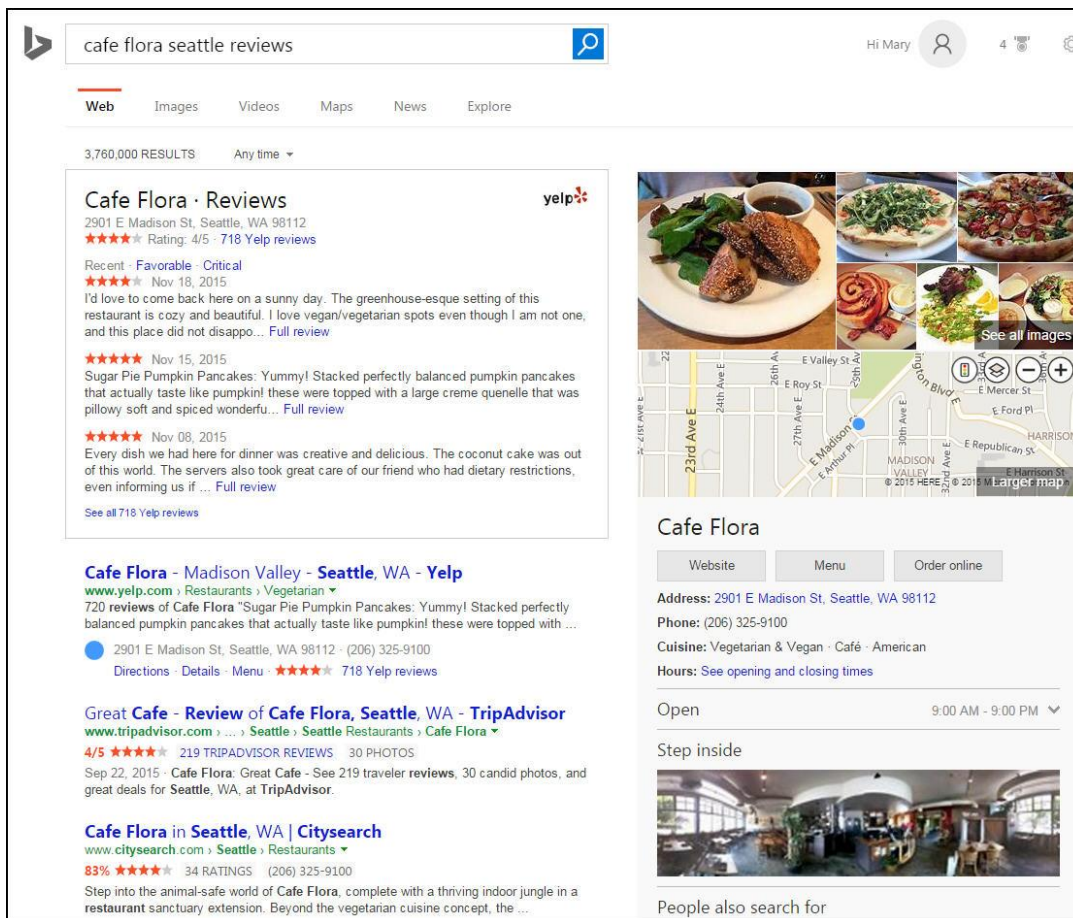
cafe flora seattle reviews

Hi Mary 4

Web Images Videos Maps News Explore

3,760,000 RESULTS Any time

Cafe Flora · Reviews
yelp
2901 E Madison St, Seattle, WA 98112
★★★★ Rating: 4/5 · 718 Yelp reviews

Recent · Favorable · Critical
★★★★ Nov 18, 2015
I'd love to come back here on a sunny day. The greenhouse-esque setting of this restaurant is cozy and beautiful. I love vegan/vegetarian spots even though I am not one, and this place did not disappo... Full review

★★★★★ Nov 15, 2015
Sugar Pie Pumpkin Pancakes: Yummy! Stacked perfectly balanced pumpkin pancakes that actually taste like pumpkin! these were topped with a large creme quenelle that was pillowy soft and spiced wonderfu... Full review

★★★★★ Nov 08, 2015
Every dish we had here for dinner was creative and delicious. The coconut cake was out of this world. The servers also took great care of our friend who had dietary restrictions, even informing us if ... Full review

See all 718 Yelp reviews

Cafe Flora - Madison Valley - Seattle, WA - Yelp
www.yelp.com › Restaurants › Vegetarian
720 reviews of Cafe Flora "Sugar Pie Pumpkin Pancakes: Yummy! Stacked perfectly balanced pumpkin pancakes that actually taste like pumpkin! these were topped with ...

2901 E Madison St, Seattle, WA 98112 · (206) 325-9100
Directions · Details · Menu · ★★★★ 718 Yelp reviews

Great Cafe - Review of Cafe Flora, Seattle, WA - TripAdvisor
www.tripadvisor.com › ... › Seattle › Seattle Restaurants › Cafe Flora
4/5 ★★★★ 219 TRIPADVISOR REVIEWS 30 PHOTOS
Sep 22, 2015 · Cafe Flora: Great Cafe - See 219 traveler reviews, 30 candid photos, and great deals for Seattle, WA, at TripAdvisor.

Cafe Flora in Seattle, WA | Citysearch
www.citysearch.com › Seattle › Restaurants
83% ★★★★ 34 RATINGS (206) 325-9100
Step into the animal-safe world of Cafe Flora, complete with a thriving indoor jungle in a restaurant sanctuary extension. Beyond the vegetarian cuisine concept, the ...

See all images

E Valley St 26th Ave E 24th Ave E E Roy St 21st Ave E 23rd Ave E 27th Ave E E Madison St E Arthur Pl 30th Ave E Lington Blvd E Mercer St E Ford Pl E Republican St HARRISON MADISON VALLEY E Harrison St © 2015 HERE © 2015 Microsoft
Larger map

Cafe Flora
Website Menu Order online
Address: 2901 E Madison St, Seattle, WA 98112
Phone: (206) 325-9100
Cuisine: Vegetarian & Vegan · Café · American
Hours: See opening and closing times

Open 9:00 AM - 9:00 PM

Step inside

People also search for